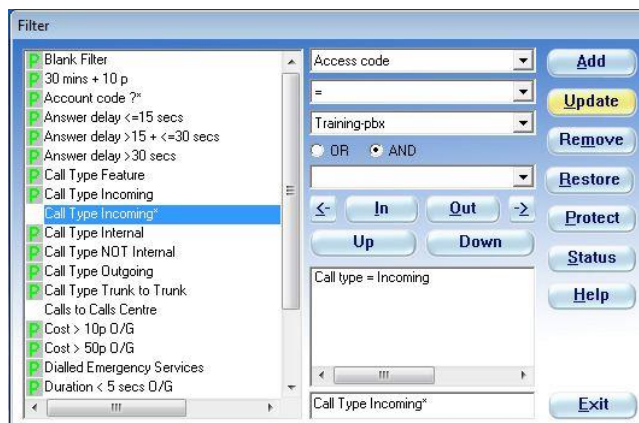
Filter

P Blank Filter
P 30 mins + 10 p
P Account code ?*
P Answer delay <=15 secs
P Answer delay >15 + <=30 secs
P Answer delay >30 secs
P Call Type Feature
P Call Type Incoming
Call Type Incoming*
P Call Type Internal
P Call Type NOT Internal
P Call Type Outgoing
P Call Type Trunk to Trunk
Calls to Calls Centre
P Cost > 10p O/G
P Cost > 50p O/G
P Dialled Emergency Services
P Duration < 5 secs O/G

Access code
=
Training-pbx
OR AND

<- In Out ->
Up Down

Call type = Incoming

Call Type Incoming*

Add
Update
Remove
Restore
Protect
Status
Help
Exit